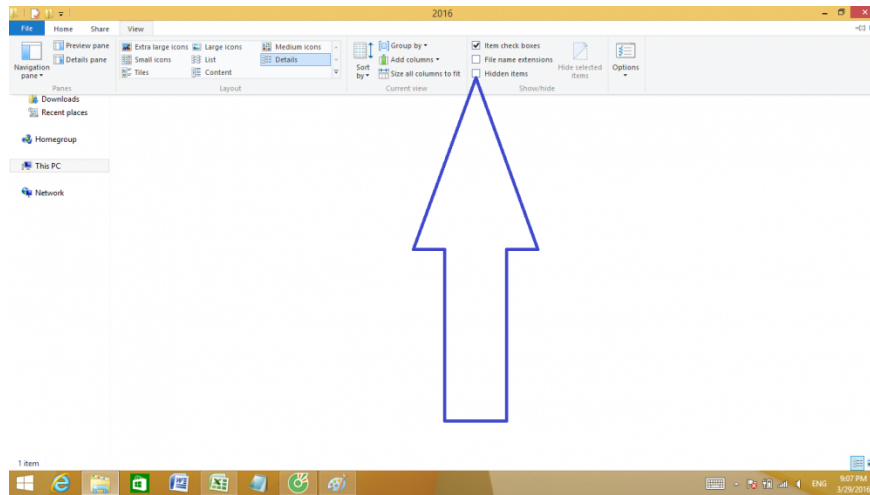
2016

File
Home
Share
View

Navigation pane
Preview pane
Details pane
Panes

Extra large icons
Large icons
Medium icons
Small icons
List
Details
Tiles
Content
Layout

Sort by
Group by
Add columns
Size all columns to fit
Current view

Item check boxes
File name extensions
Hidden items
Hide selected items
Show/hide

Options

Downloads
Recent places

Homegroup

This PC

Network

1 item

ENG
9:07 PM
3/29/2016